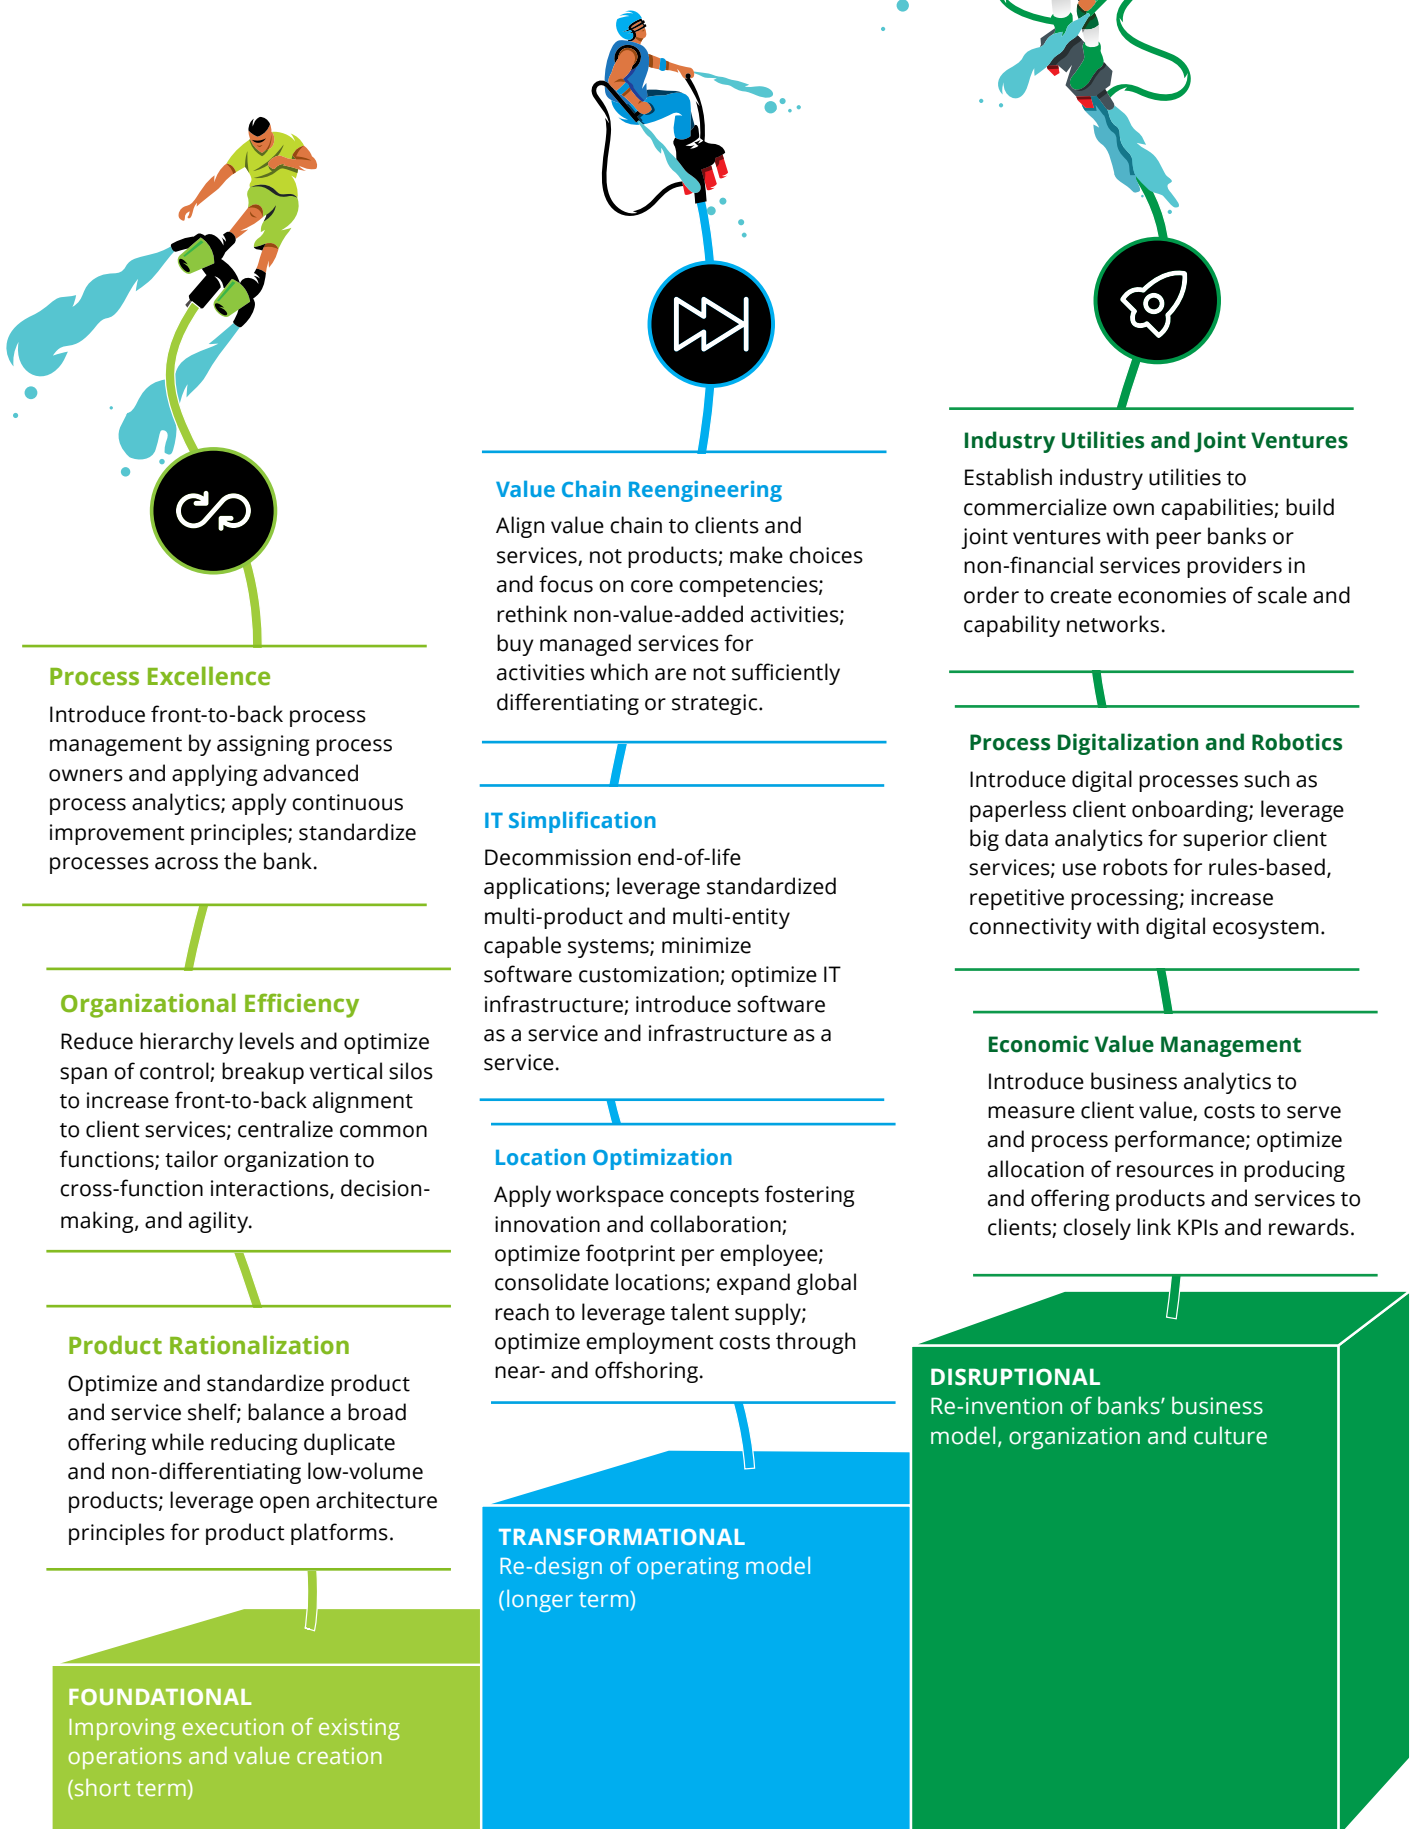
Process Excellence

Introduce front-to-back process management by assigning process owners and applying advanced process analytics; apply continuous improvement principles; standardize processes across the bank.

Organizational Efficiency

Reduce hierarchy levels and optimize span of control; breakup vertical silos to increase front-to-back alignment to client services; centralize common functions; tailor organization to cross-function interactions, decision-making, and agility.

Product Rationalization

Optimize and standardize product and service shelf; balance a broad offering while reducing duplicate and non-differentiating low-volume products; leverage open architecture principles for product platforms.

FOUNDATIONAL
Improving execution of existing operations and value creation (short term)

Value Chain Reengineering

Align value chain to clients and services, not products; make choices and focus on core competencies; rethink non-value-added activities; buy managed services for activities which are not sufficiently differentiating or strategic.

IT Simplification

Decommission end-of-life applications; leverage standardized multi-product and multi-entity capable systems; minimize software customization; optimize IT infrastructure; introduce software as a service and infrastructure as a service.

Location Optimization

Apply workspace concepts fostering innovation and collaboration; optimize footprint per employee; consolidate locations; expand global reach to leverage talent supply; optimize employment costs through near- and offshoring.

TRANSFORMATIONAL
Re-design of operating model (longer term)

Industry Utilities and Joint Ventures

Establish industry utilities to commercialize own capabilities; build joint ventures with peer banks or non-financial services providers in order to create economies of scale and capability networks.

Process Digitalization and Robotics

Introduce digital processes such as paperless client onboarding; leverage big data analytics for superior client services; use robots for rules-based, repetitive processing; increase connectivity with digital ecosystem.

Economic Value Management

Introduce business analytics to measure client value, costs to serve and process performance; optimize allocation of resources in producing and offering products and services to clients; closely link KPIs and rewards.

DISRUPTIONAL
Re-invention of banks' business model, organization and culture